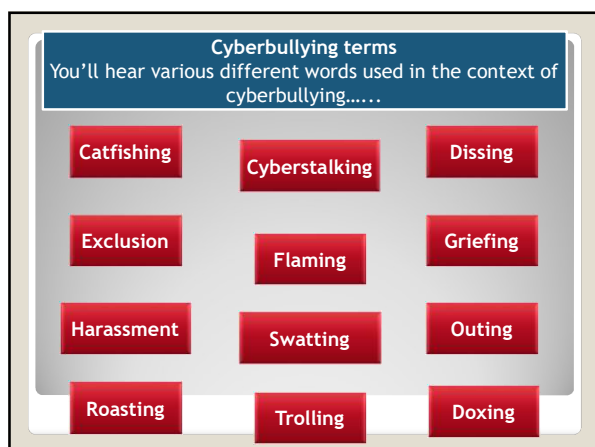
**Cyberbullying terms**
You'll hear various different words used in the context of cyberbullying…...

Catfishing

Cyberstalking

Dissing

Exclusion

Flaming

Griefing

Harassment

Swatting

Outing

Roasting

Trolling

Doxing